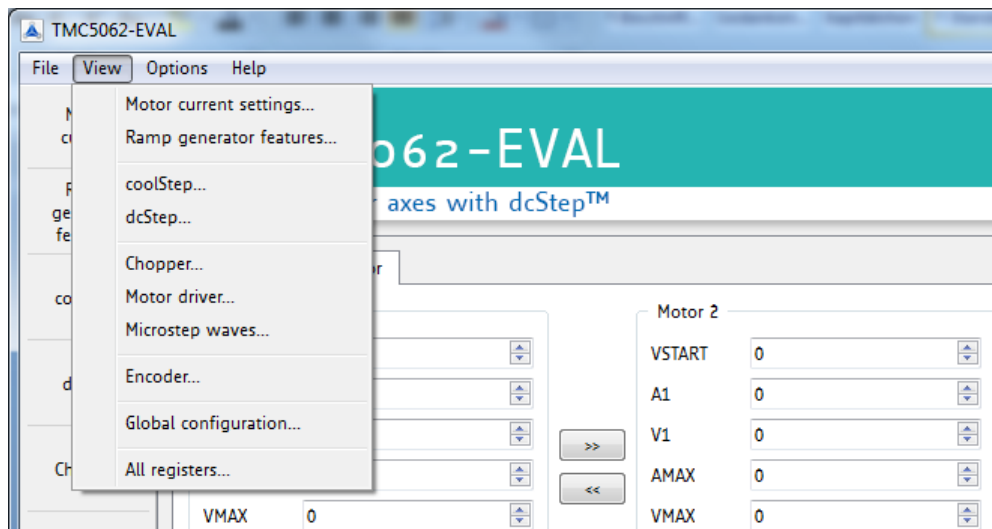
TMC5062-EVAL

File View Options Help

Motor current settings...
Ramp generator features...

coolStep...
dcStep...

Chopper...
Motor driver...
Microstep waves...

Encoder...

Global configuration...

All registers...

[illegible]062-EVAL
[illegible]r axes with dcStep™

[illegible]r

Motor 2

VSTART 0
A1 0
V1 0
AMAX 0
VMAX 0

VMAX 0

>>
<<